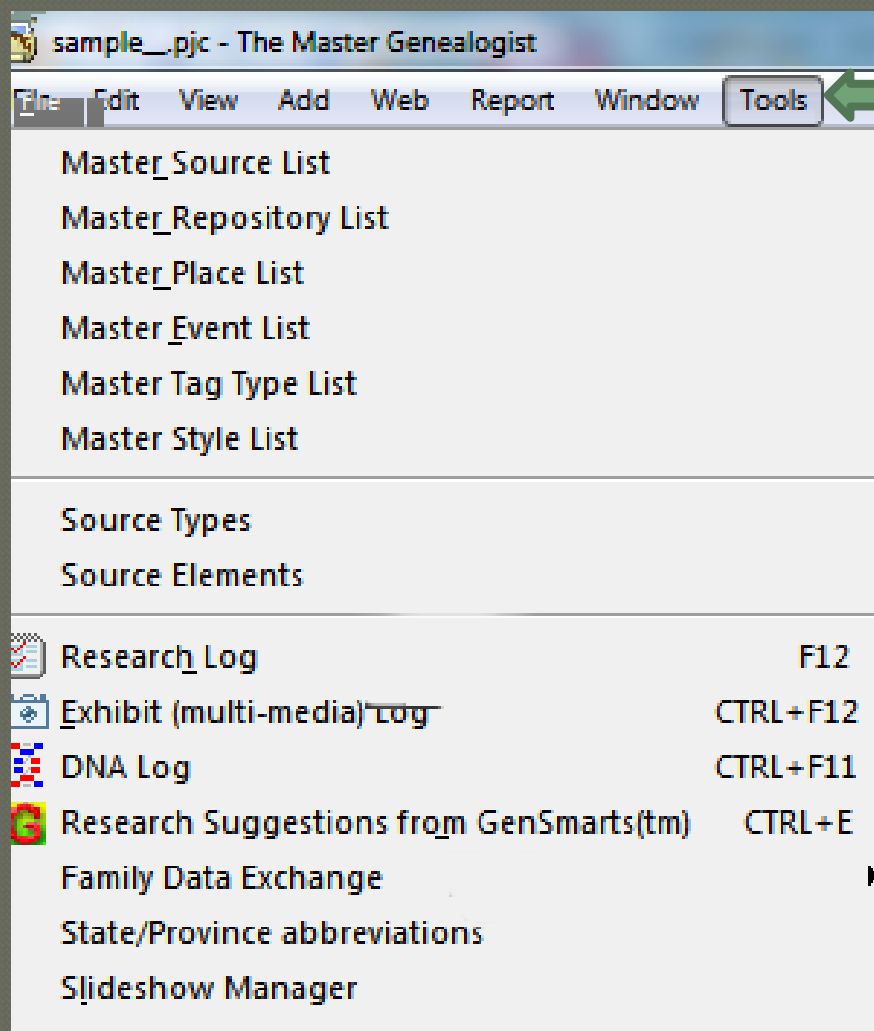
sample__.pjc - The Master Genealogist

File Edit View Add Web Report Window Tools

Master Source List
Master Repository List
Master Place List
Master Event List
Master Tag Type List
Master Style List

Source Types
Source Elements

Research Log F12
Exhibit (multi-media) Log CTRL+F12
DNA Log CTRL+F11
Research Suggestions from GenSmarts(tm) CTRL+E
Family Data Exchange
State/Province abbreviations
Slideshow Manager